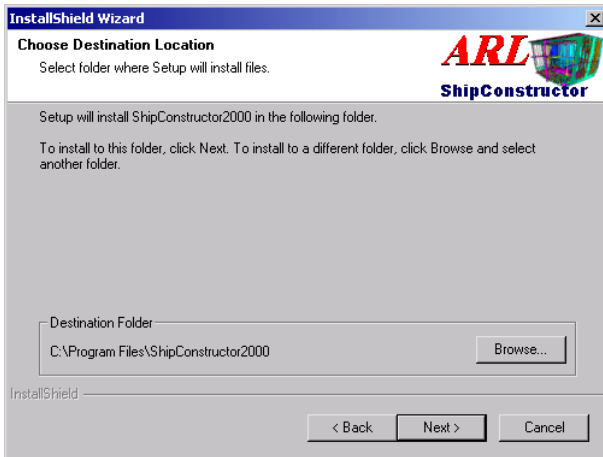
InstallShield Wizard

Choose Destination Location

Select folder where Setup will install files.

ARL

ShipConstructor

Setup will install ShipConstructor2000 in the following folder.

To install to this folder, click Next. To install to a different folder, click Browse and select another folder.

Destination Folder

C:\Program Files\ShipConstructor2000

Browse...

InstallShield

< Back

Next >

Cancel